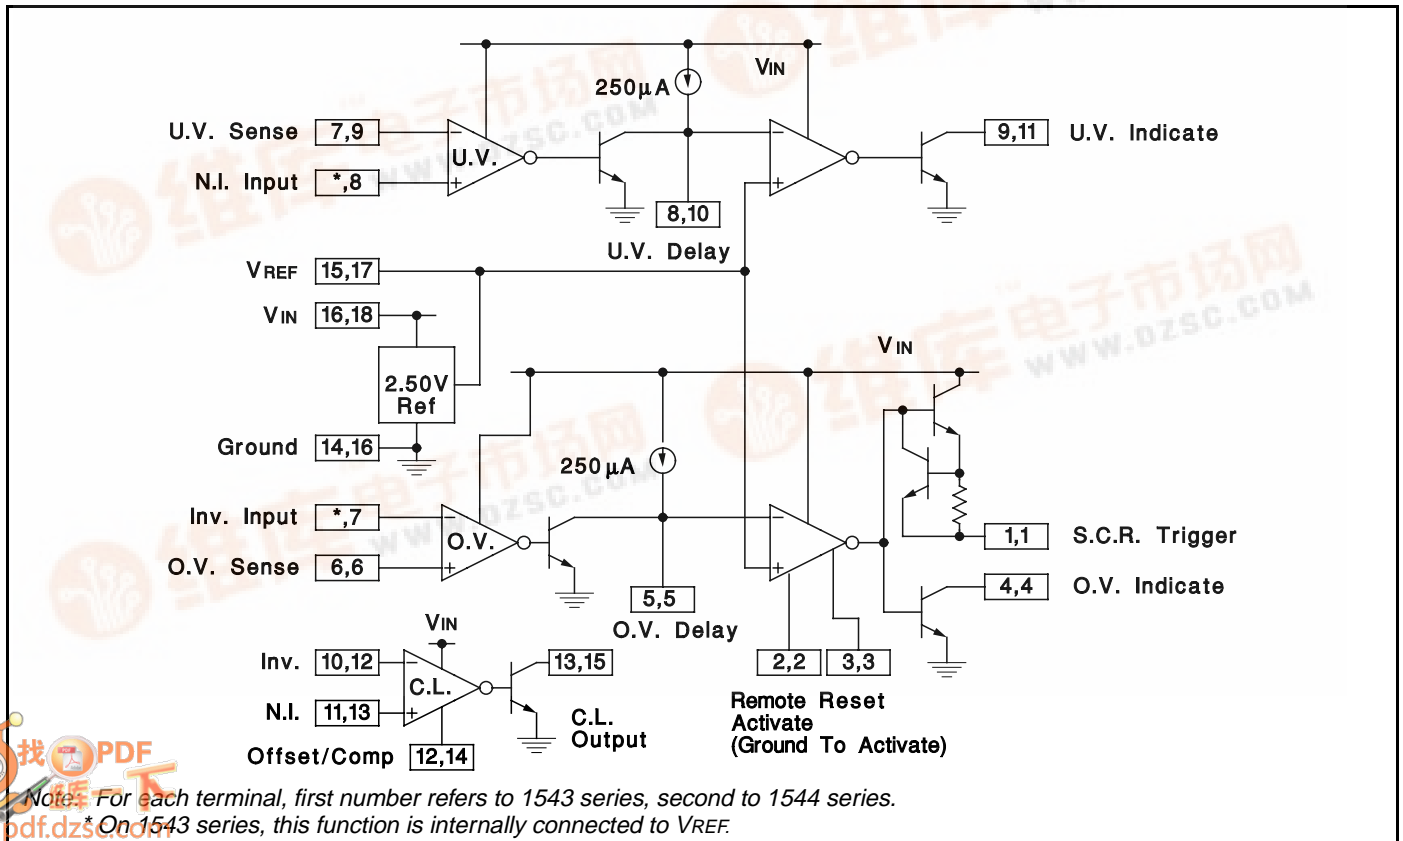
VIN
250µA
U.V. Sense 7,9
U.V.
N.I. Input *,8
8,10
9,11 U.V. Indicate
U.V. Delay
VREF 15,17
VIN 16,18
2.50V Ref
VIN
Ground 14,16
250µA
Inv. Input *,7
O.V.
O.V. Sense 6,6
1,1 S.C.R. Trigger
4,4 O.V. Indicate
5,5
O.V. Delay
VIN
Inv. 10,12
C.L.
13,15
N.I. 11,13
C.L. Output
Offset/Comp 12,14
2,2 3,3
Remote Reset Activate (Ground To Activate)
Note: For each terminal, first number refers to 1543 series, second to 1544 series.
* On 1543 series, this function is internally connected to VREF.
www.dzsc.com
找PDF 搜一下 pdf.dzsc.com